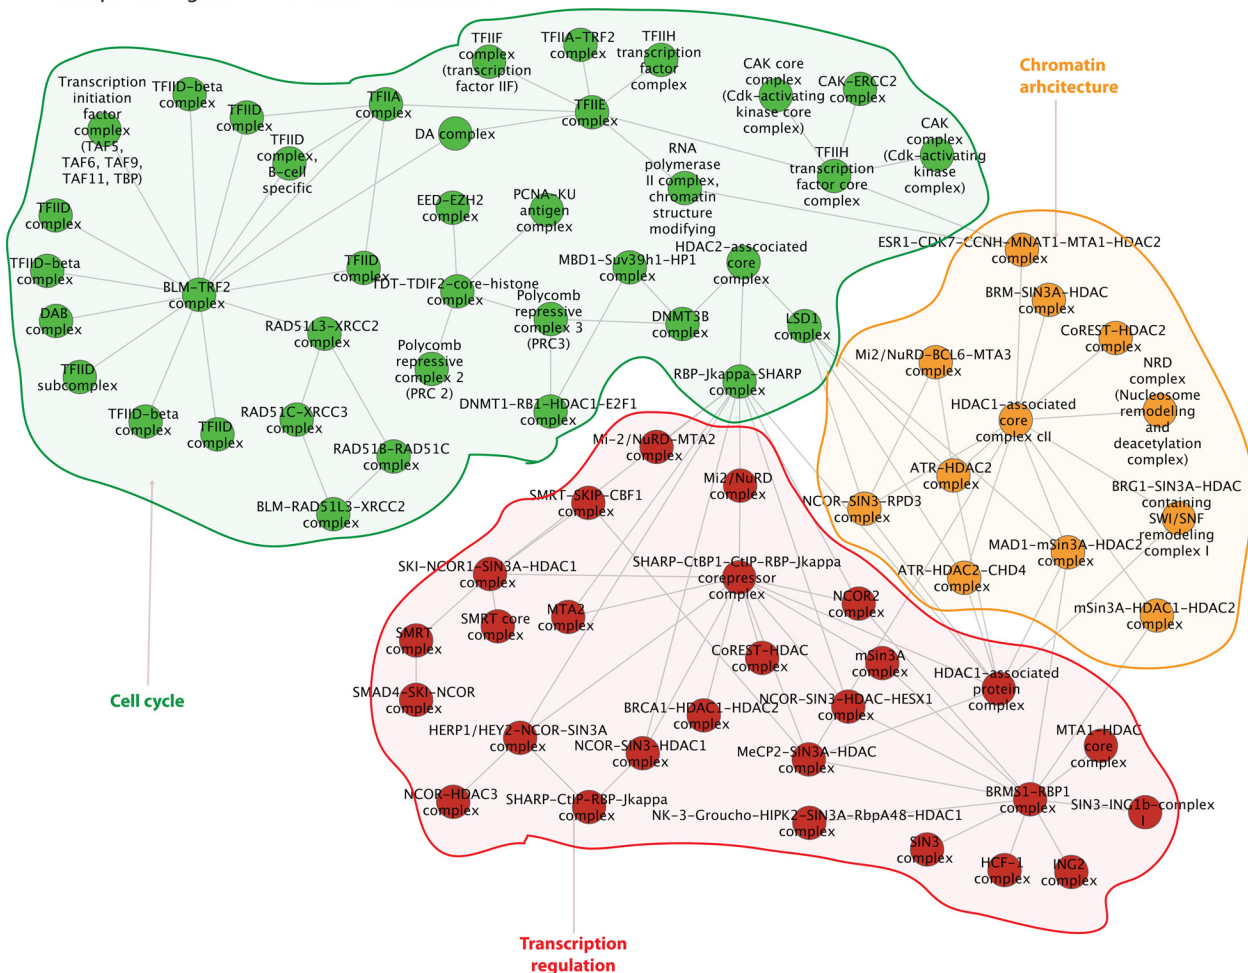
Transcription initiation factor complex (TAF5, TAF6, TAF9, TAF11, TBP)

TFIID-beta complex

TFIID complex

TFIIA complex

TFIIF complex (transcription factor IIF)

TFIIA-TRF2 complex

TFIIH transcription factor complex

TFIIE complex

CAK core complex (Cdk-activating kinase core complex)

CAK-ERCC2 complex

Chromatin arhcitecture

DA complex

TFIID complex, B-cell specific

CAK complex (Cdk-activating kinase complex)

TFIIH transcription factor core complex

RNA polymerase II complex, chromatin structure modifying

TFIID complex

TFIID-beta complex

DAB complex

TFIID subcomplex

BLM-TRF2 complex

EED-EZH2 complex

PCNA-KU antigen complex

TFIID complex

TDT-TDIF2-core-histone complex

MBD1-Suv39h1-HP1 complex

HDAC2-associated core complex

ESR1-CDK7-CCNH-MNAT1-MTA1-HDAC2 complex

BRM-SIN3A-HDAC complex

RAD51L3-XRCC2 complex

Polycomb repressive complex 3 (PRC3)

DNMT3B complex

LSD1 complex

CoREST-HDAC2 complex

Polycomb repressive complex 2 (PRC 2)

Mi2/NuRD-BCL6-MTA3 complex

NRD complex (Nucleosome remodeling and deacetylation complex)

TFIID-beta complex

TFIID complex

RAD51C-XRCC3 complex

DNMT1-RB1-HDAC1-E2F1 complex

RBP-Jkappa-SHARP complex

HDAC1-associated core complex cII

RAD51B-RAD51C complex

Mi-2/NuRD-MTA2 complex

ATR-HDAC2 complex

BLM-RAD51L3-XRCC2 complex

SMRT-SKIP-CBF1 complex

Mi2/NuRD complex

NCOR-SIN3-RPD3 complex

BRG1-SIN3A-HDAC containing SWI/SNF remodeling complex I

MAD1-mSin3A-HDAC2 complex

SKI-NCOR1-SIN3A-HDAC1 complex

SHARP-CtBP1-CtIP-RBP-Jkappa corepressor complex

ATR-HDAC2-CHD4 complex

SMRT core complex

MTA2 complex

NCOR2 complex

mSin3A-HDAC1-HDAC2 complex

SMRT complex

CoREST-HDAC complex

mSin3A complex

HDAC1-associated protein complex

Cell cycle

SMAD4-SKI-NCOR complex

BRCA1-HDAC1-HDAC2 complex

NCOR-SIN3-HDAC-HESX1 complex

HERP1/HEY2-NCOR-SIN3A complex

NCOR-SIN3-HDAC1 complex

MeCP2-SIN3A-HDAC complex

MTA1-HDAC core complex

NCOR-HDAC3 complex

SHARP-CtIP-RBP-Jkappa complex

BRMS1-RBP1 complex

SIN3-ING1b-complex I

NK-3-Groucho-HIPK2-SIN3A-RbpA48-HDAC1 complex

SIN3 complex

HCF-1 complex

ING2 complex

Transcription regulation